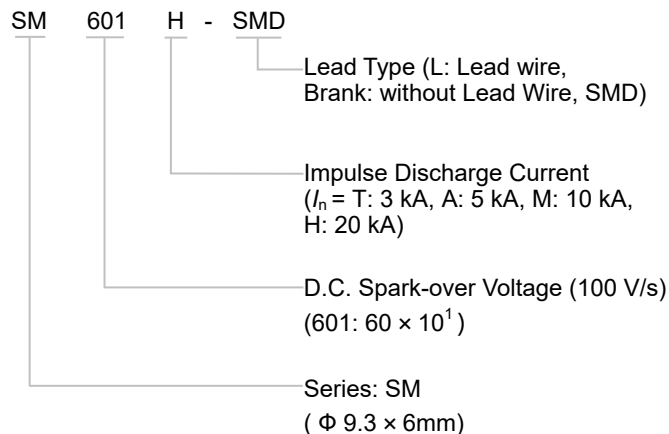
SM 601 H - SMD

Lead Type (L: Lead wire, Brank: without Lead Wire, SMD)

Impulse Discharge Current ($I_n$ = T: 3 kA, A: 5 kA, M: 10 kA, H: 20 kA)

D.C. Spark-over Voltage (100 V/s) (601: $60 \times 10^1$)

Series: SM ( Φ 9.3 × 6mm)